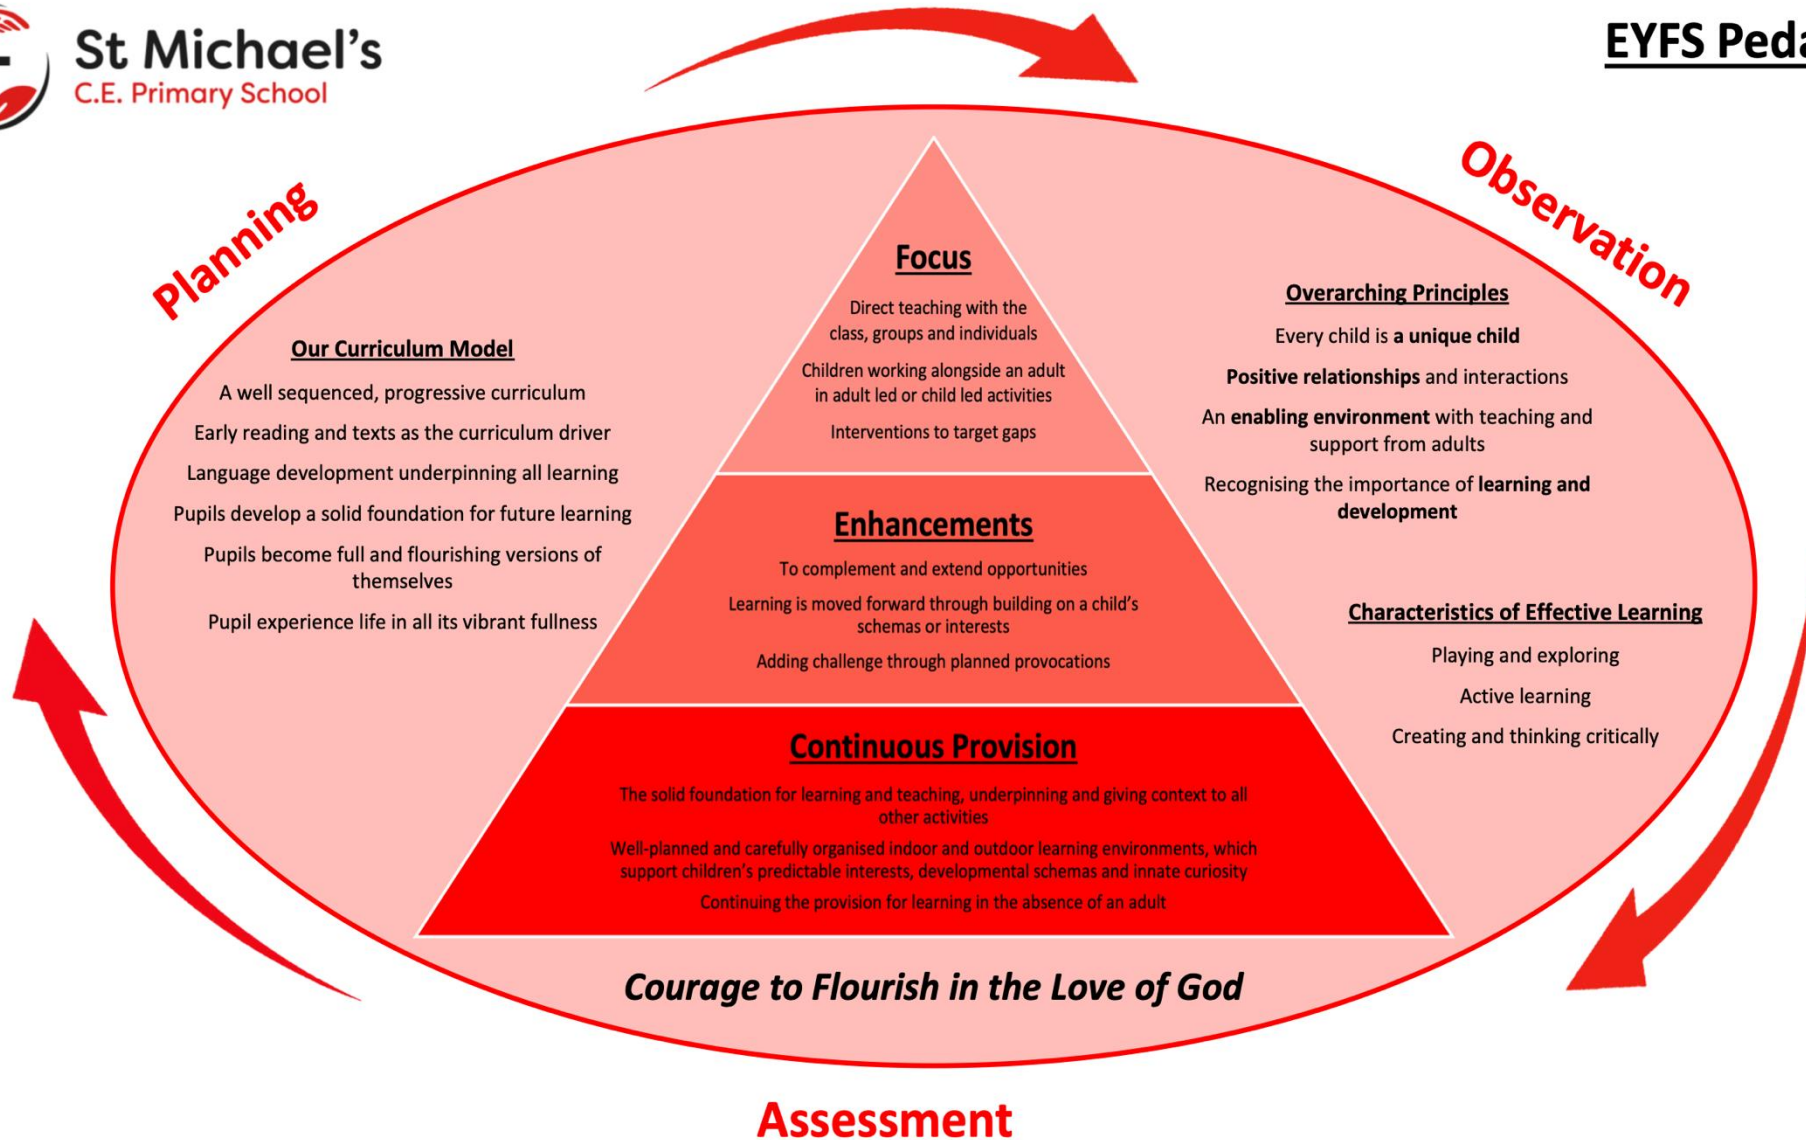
St Michael's
C.E. Primary School

EYFS Peda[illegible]

Planning

Observation

Our Curriculum Model

A well sequenced, progressive curriculum

Early reading and texts as the curriculum driver

Language development underpinning all learning

Pupils develop a solid foundation for future learning

Pupils become full and flourishing versions of themselves

Pupil experience life in all its vibrant fullness

Focus

Direct teaching with the class, groups and individuals

Children working alongside an adult in adult led or child led activities

Interventions to target gaps

Enhancements

To complement and extend opportunities

Learning is moved forward through building on a child's schemas or interests

Adding challenge through planned provocations

Continuous Provision

The solid foundation for learning and teaching, underpinning and giving context to all other activities

Well-planned and carefully organised indoor and outdoor learning environments, which support children's predictable interests, developmental schemas and innate curiosity

Continuing the provision for learning in the absence of an adult

Overarching Principles

Every child is a unique child

Positive relationships and interactions

An enabling environment with teaching and support from adults

Recognising the importance of learning and development

Characteristics of Effective Learning

Playing and exploring

Active learning

Creating and thinking critically

Courage to Flourish in the Love of God

Assessment